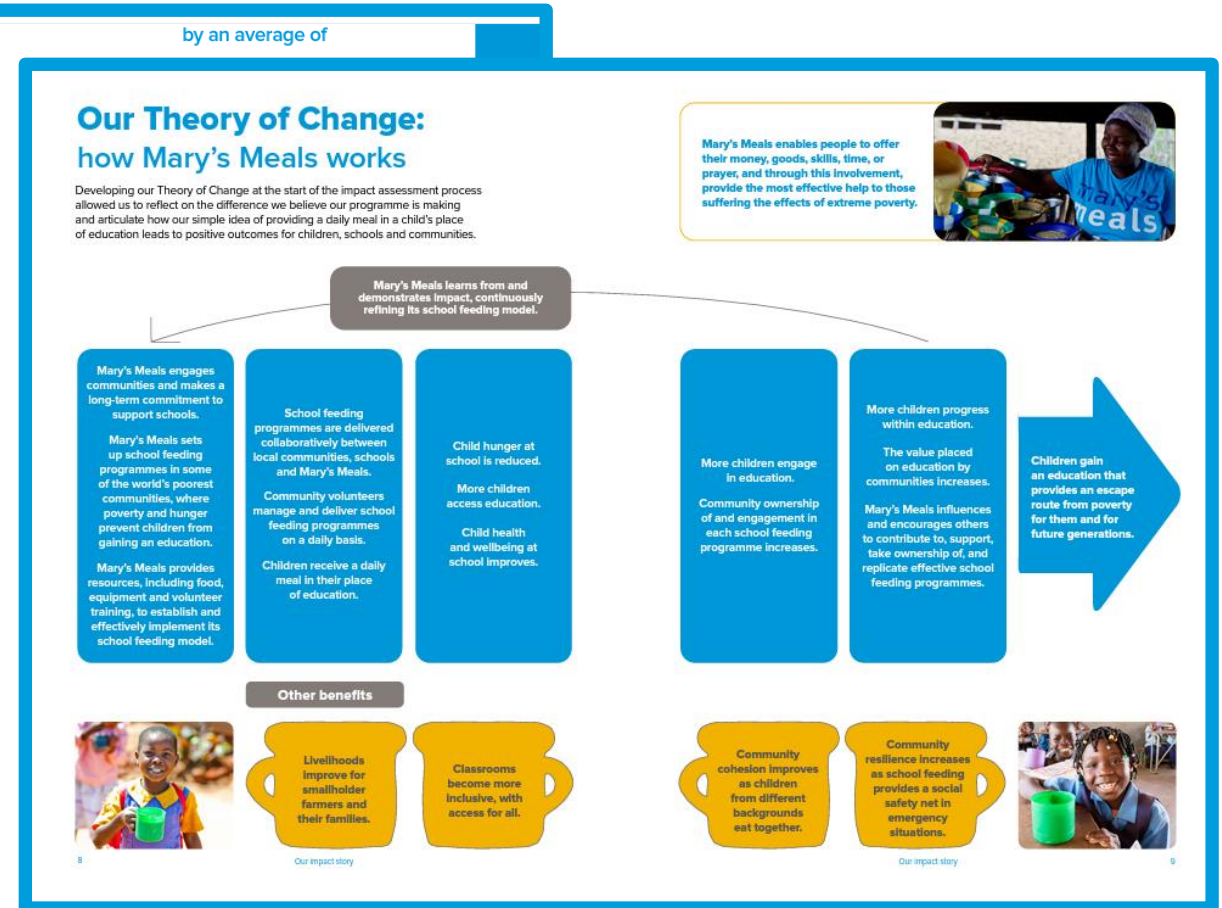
by an average of

Our Theory of Change: how Mary's Meals works

Developing our Theory of Change at the start of the impact assessment process allowed us to reflect on the difference we believe our programme is making and articulate how our simple idea of providing a daily meal in a child's place of education leads to positive outcomes for children, schools and communities.

Mary's Meals enables people to offer their money, goods, skills, time, or prayer, and through this involvement, provide the most effective help to those suffering the effects of extreme poverty.

Mary's Meals

Mary's Meals learns from and demonstrates impact, continuously refining its school feeding model.

Mary's Meals engages communities and makes a long-term commitment to support schools.

Mary's Meals sets up school feeding programmes in some of the world's poorest communities, where poverty and hunger prevent children from gaining an education.

Mary's Meals provides resources, including food, equipment and volunteer training, to establish and effectively implement its school feeding model.

School feeding programmes are delivered collaboratively between local communities, schools and Mary's Meals.

Community volunteers manage and deliver school feeding programmes on a daily basis.

Children receive a daily meal in their place of education.

Child hunger at school is reduced.

More children access education.

Child health and wellbeing at school improves.

More children engage in education.

Community ownership of and engagement in each school feeding programme increases.

More children progress within education.

The value placed on education by communities increases.

Mary's Meals influences and encourages others to contribute to, support, take ownership of, and replicate effective school feeding programmes.

Children gain an education that provides an escape route from poverty for them and for future generations.

Other benefits

Livelihoods improve for smallholder farmers and their families.

Classrooms become more inclusive, with access for all.

Community cohesion improves as children from different backgrounds eat together.

Community resilience increases as school feeding provides a social safety net in emergency situations.

8 Our impact story

Our impact story 9